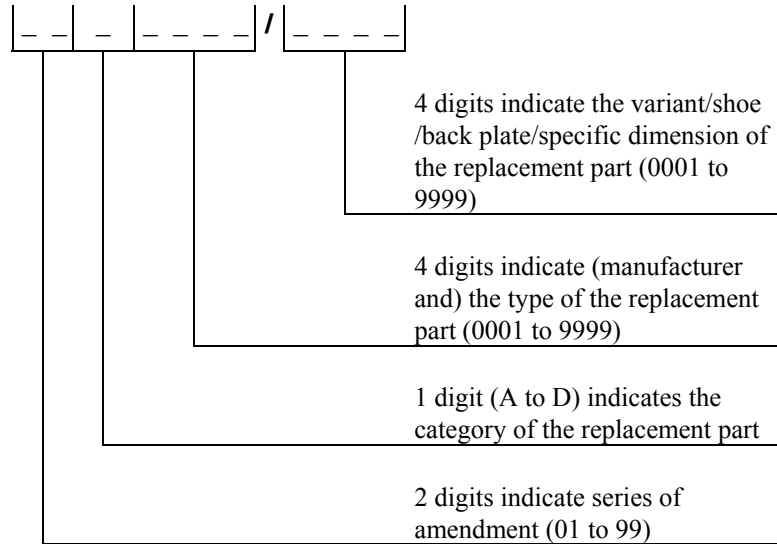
_ _ | _ | _ _ _ _ / _ _ _ _

4 digits indicate the variant/shoe /back plate/specific dimension of the replacement part (0001 to 9999)

4 digits indicate (manufacturer and) the type of the replacement part (0001 to 9999)

1 digit (A to D) indicates the category of the replacement part

2 digits indicate series of amendment (01 to 99)